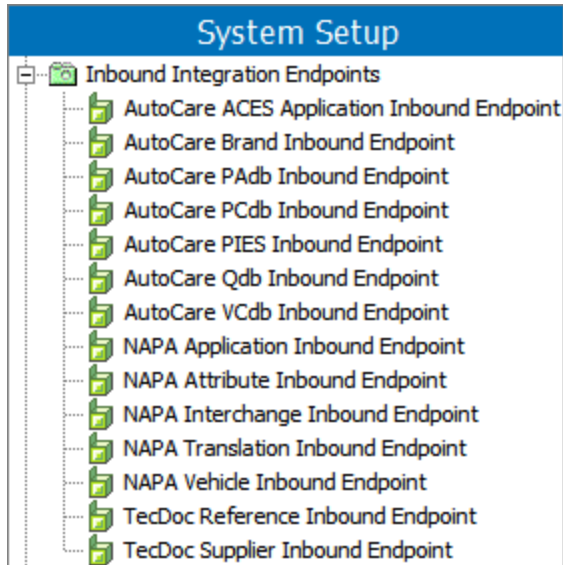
System Setup

Inbound Integration Endpoints
AutoCare ACES Application Inbound Endpoint
AutoCare Brand Inbound Endpoint
AutoCare PAdb Inbound Endpoint
AutoCare PCdb Inbound Endpoint
AutoCare PIES Inbound Endpoint
AutoCare Qdb Inbound Endpoint
AutoCare VCdb Inbound Endpoint
NAPA Application Inbound Endpoint
NAPA Attribute Inbound Endpoint
NAPA Interchange Inbound Endpoint
NAPA Translation Inbound Endpoint
NAPA Vehicle Inbound Endpoint
TecDoc Reference Inbound Endpoint
TecDoc Supplier Inbound Endpoint